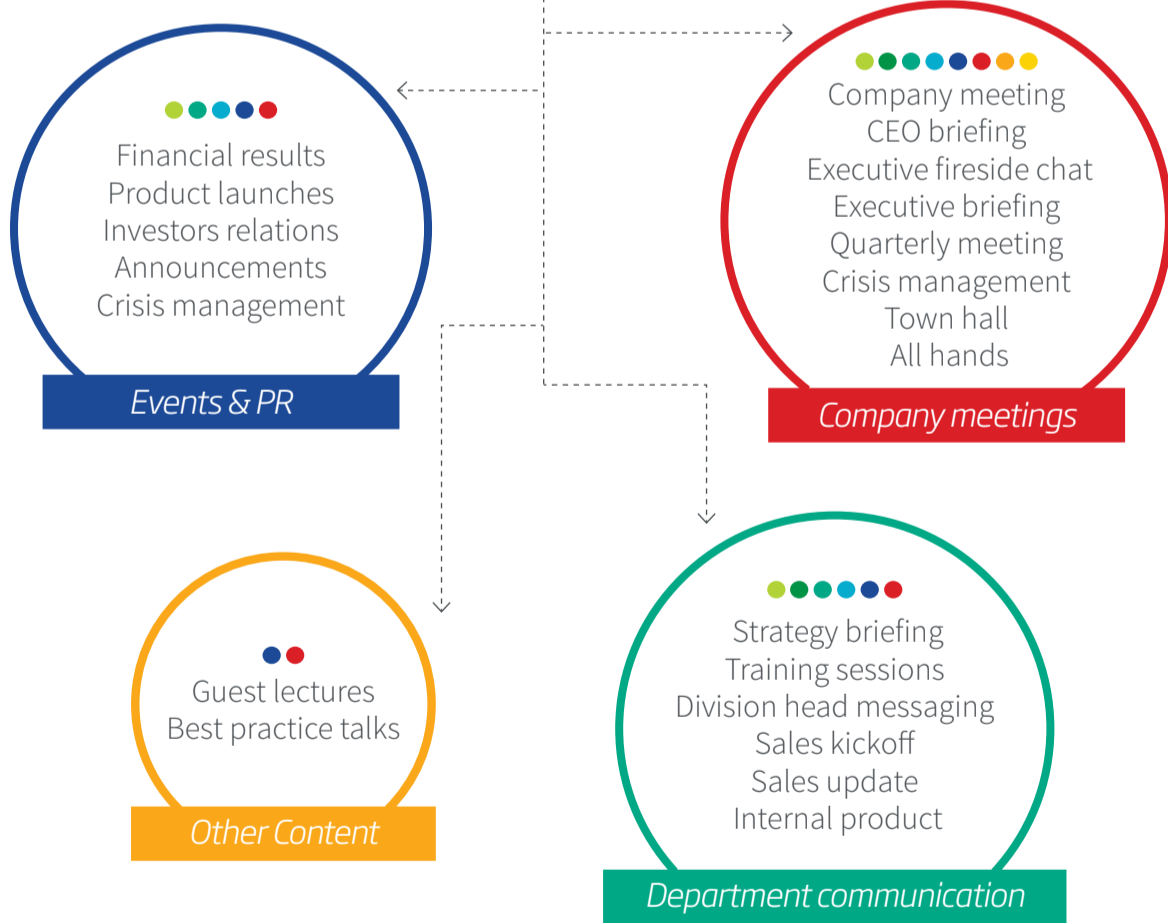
Financial results
Product launches
Investors relations
Announcements
Crisis management

Events & PR

Company meeting
CEO briefing
Executive fireside chat
Executive briefing
Quarterly meeting
Crisis management
Town hall
All hands

Company meetings

Guest lectures
Best practice talks

Other Content

Strategy briefing
Training sessions
Division head messaging
Sales kickoff
Sales update
Internal product

Department communication